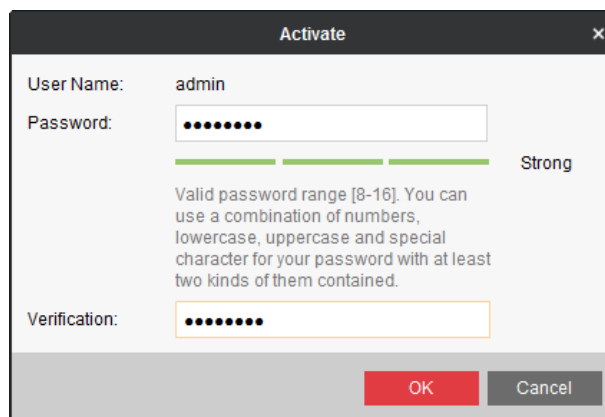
Activate
×

User Name: admin

Password: ••••••••

Strong

Valid password range [8-16]. You can use a combination of numbers, lowercase, uppercase and special character for your password with at least two kinds of them contained.

Verification: ••••••••

OK

Cancel